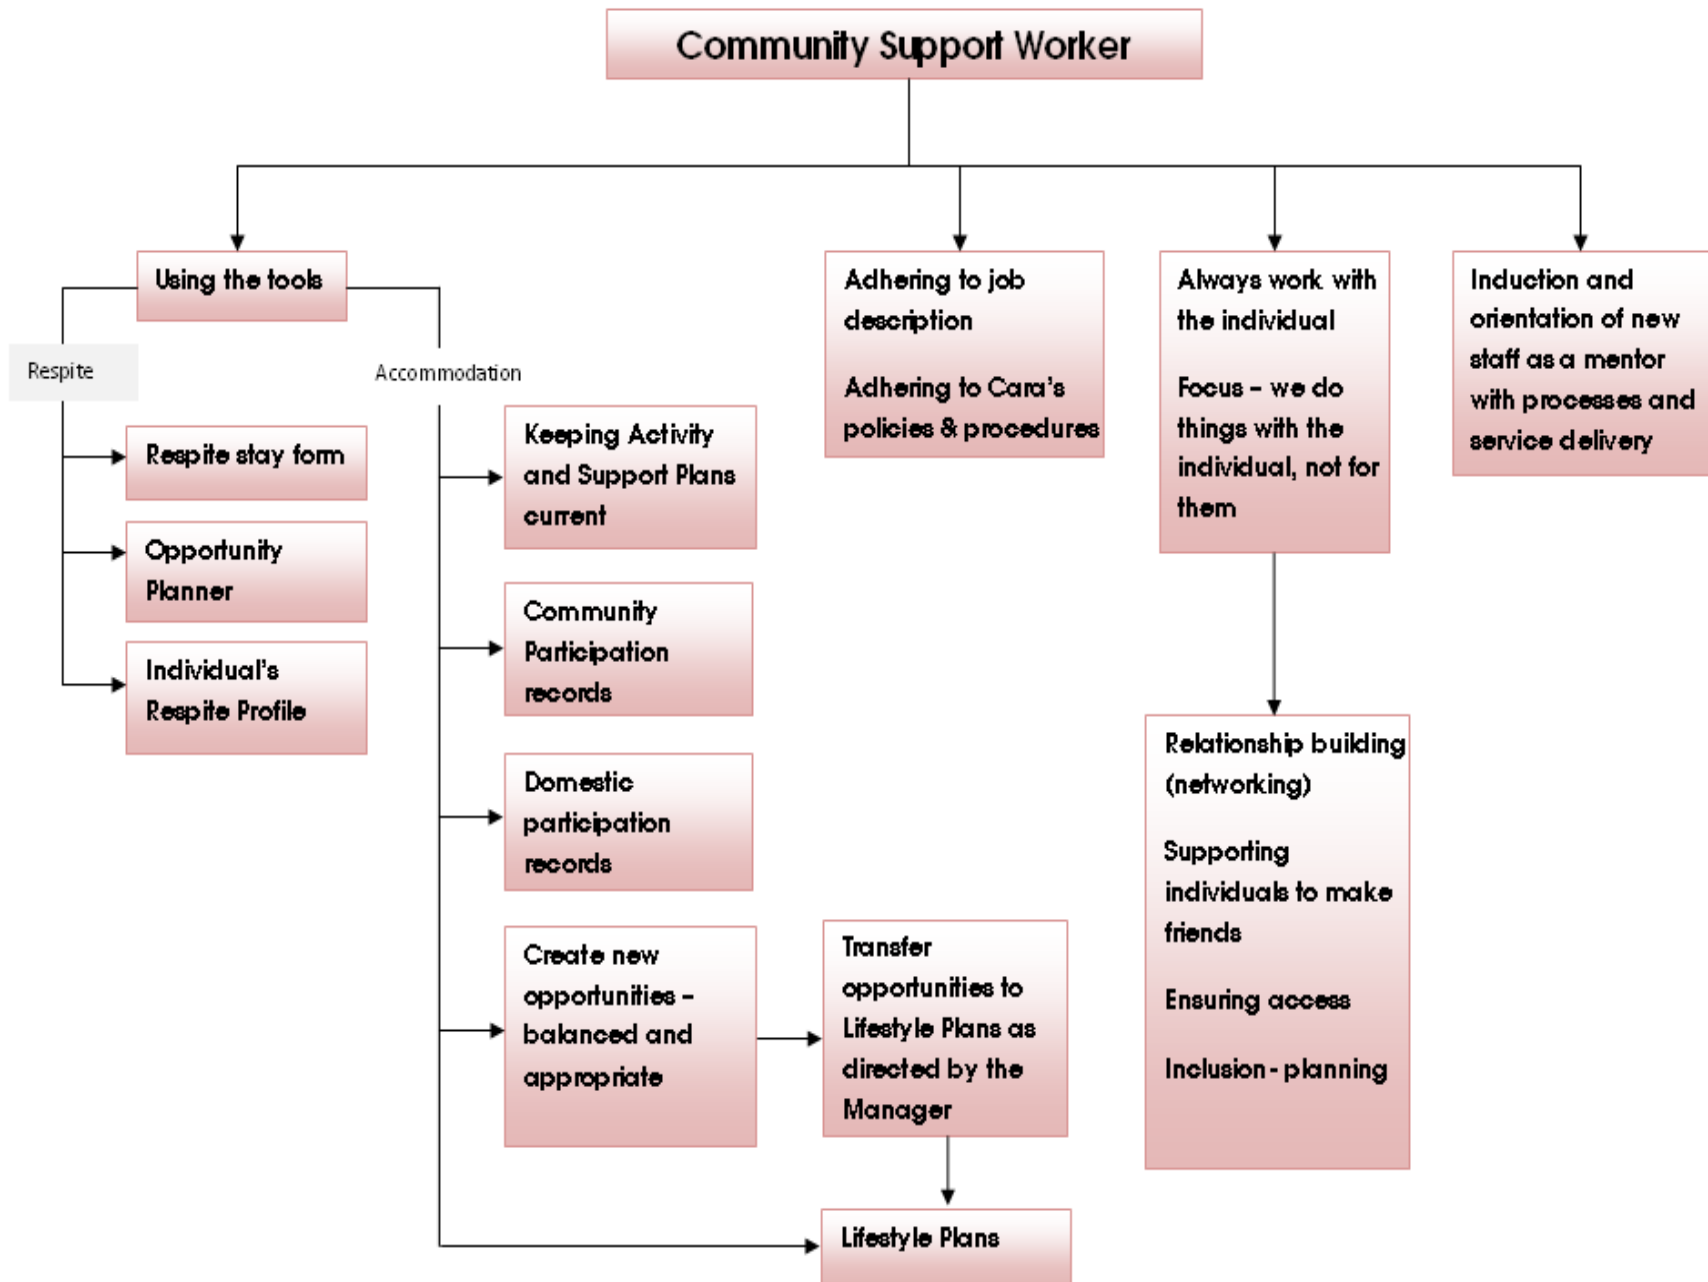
Community Support Worker

Using the tools

Respite

Respite stay form

Opportunity Planner

Individual's Respite Profile

Accommodation

Keeping Activity and Support Plans current

Community Participation records

Domestic participation records

Create new opportunities - balanced and appropriate

Transfer opportunities to Lifestyle Plans as directed by the Manager

Lifestyle Plans

Adhering to job description

Adhering to Cara's policies & procedures

Always work with the individual

Focus - we do things with the individual, not for them

Relationship building (networking)

Supporting individuals to make friends

Ensuring access

Inclusion - planning

Induction and orientation of new staff as a mentor with processes and service delivery